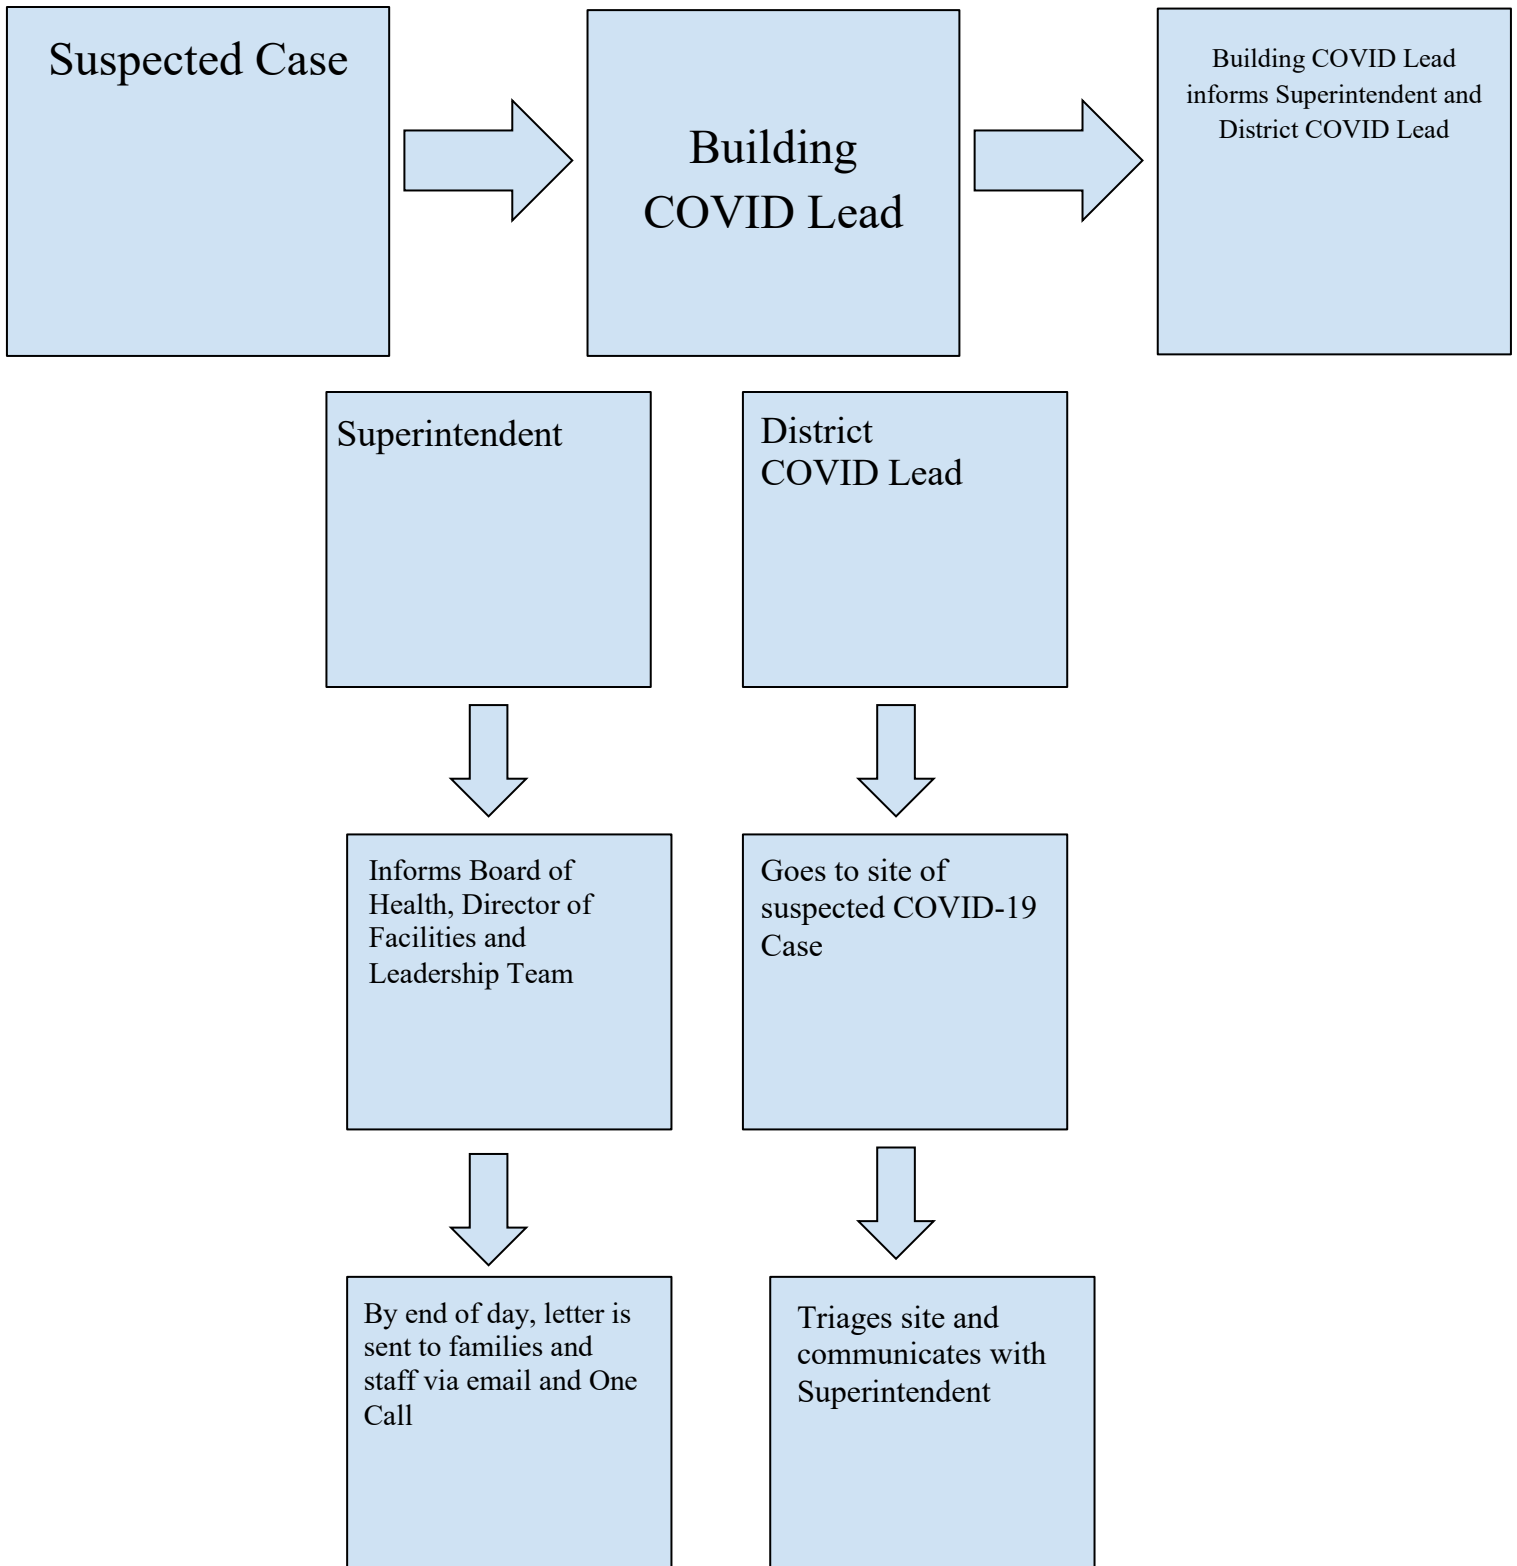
Suspected Case

Building COVID Lead

Building COVID Lead informs Superintendent and District COVID Lead

Superintendent

District COVID Lead

Informs Board of Health, Director of Facilities and Leadership Team

Goes to site of suspected COVID-19 Case

By end of day, letter is sent to families and staff via email and One Call

Triages site and communicates with Superintendent